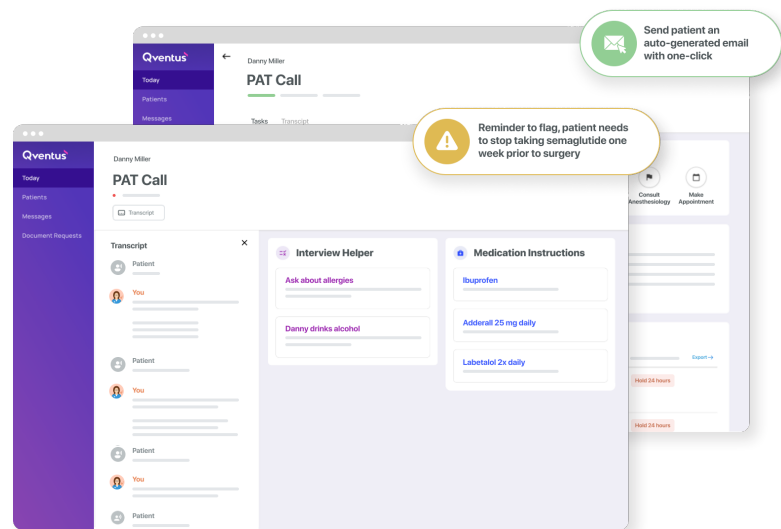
Qventus
Today
Patients
Messages

Danny Miller
PAT Call
Tasks Transcript

Send patient an auto-generated email with one-click

Reminder to flag, patient needs to stop taking semaglutide one week prior to surgery

Consult Anesthesiology
Make Appointment

Export →
Hold 24 hours
Hold 24 hours

Qventus
Today
Patients
Messages
Document Requests

Danny Miller
PAT Call
Transcript

Transcript
Patient
You
Patient
You
Patient
You
Patient

Interview Helper
Ask about allergies
Danny drinks alcohol

Medication Instructions
Ibuprofen
Adderall 25 mg daily
Labetalol 2x daily